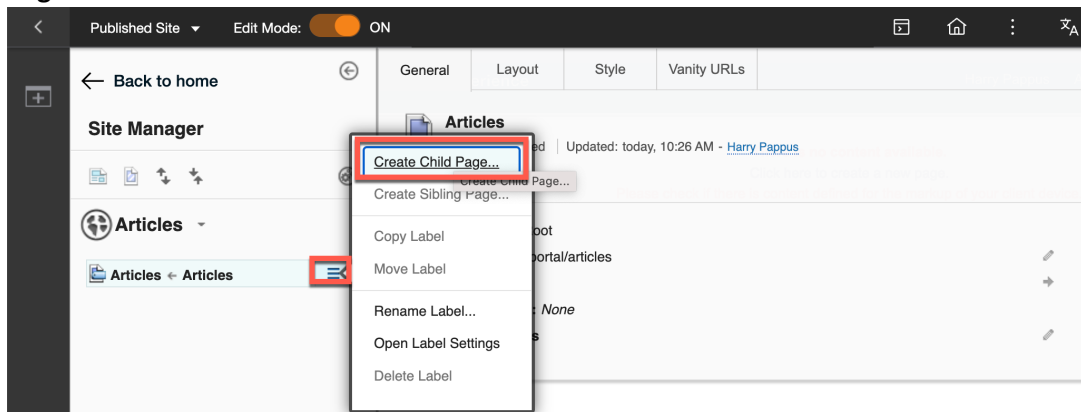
Published Site ▾ Edit Mode: ON

← Back to home

Site Manager

Articles ▾

Articles ← Articles

General | Layout | Style | Vanity URLs

Articles

ed | Updated: today, 10:26 AM - Harry Pappus

Create Child Page...
Create Child Page...
Create Sibling Page...
Copy Label
Move Label
Rename Label...
Open Label Settings
Delete Label

oot
portal/articles
: None
s